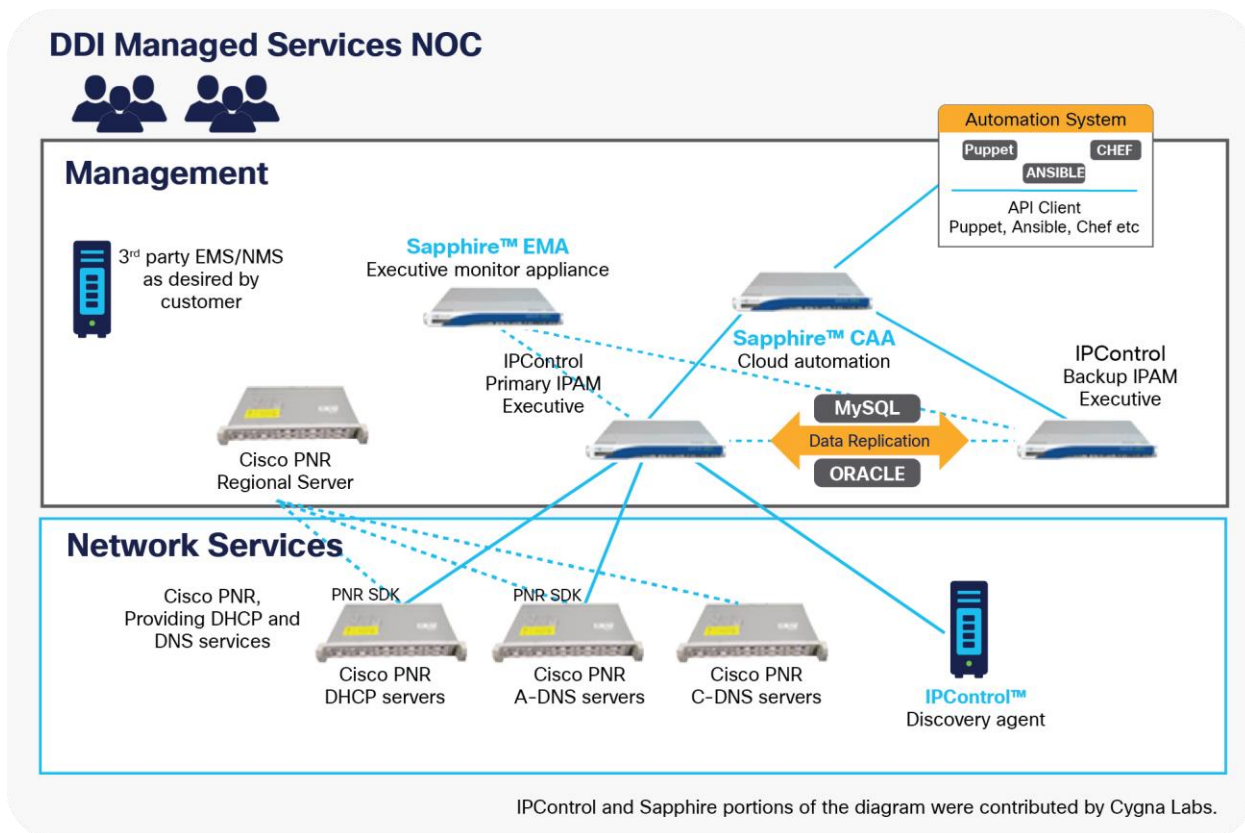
DDI Managed Services NOC

Automation System

Puppet

CHEF

ANSIBLE

API Client
Puppet, Ansible, Chef etc

Management

3$^{rd}$ party EMS/NMS as desired by customer

Sapphire™ EMA
Executive monitor appliance

Sapphire™ CAA
Cloud automation

IPControl
Primary IPAM
Executive

IPControl
Backup IPAM
Executive

MySQL

Data Replication

ORACLE

Cisco PNR
Regional Server

Network Services

Cisco PNR, Providing DHCP and DNS services

PNR SDK

PNR SDK

Cisco PNR
DHCP servers

Cisco PNR
A-DNS servers

Cisco PNR
C-DNS servers

IPControl™
Discovery agent

IPControl and Sapphire portions of the diagram were contributed by Cygna Labs.